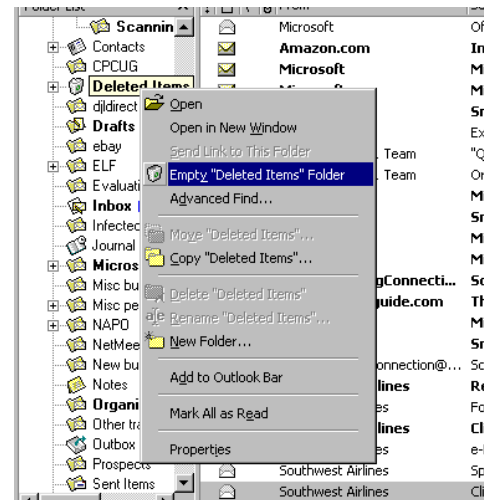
Folder List
Scannin
Contacts
CPCUG
Deleted Items
djldirect
Drafts
ebay
ELF
Evaluati
Inbox
Infected
Journal
Micros
Misc bu
Misc pe
NAPO
NetMee
New bu
Notes
Organi
Other tr
Outbox
Prospect
Sent Items

Open
Open in New Window
Send Link to This Folder
Empty "Deleted Items" Folder
Advanced Find...
Move "Deleted Items"...
Copy "Deleted Items"...
Delete "Deleted Items"
Rename "Deleted Items"...
New Folder...
Add to Outlook Bar
Mark All as Read
Properties

From
Microsoft
Amazon.com
Microsoft
Team
Team
gConnecti...
uide.com
onnection@...
lines
es
lines
es
Southwest Airlines
Southwest Airlines

Of
In
M
M
Sr
Ex
"Q
Or
M
Sr
M
M
Sc
Th
M
Sr
Sc
Re
Fo
Cl
e-
Sp
Cl